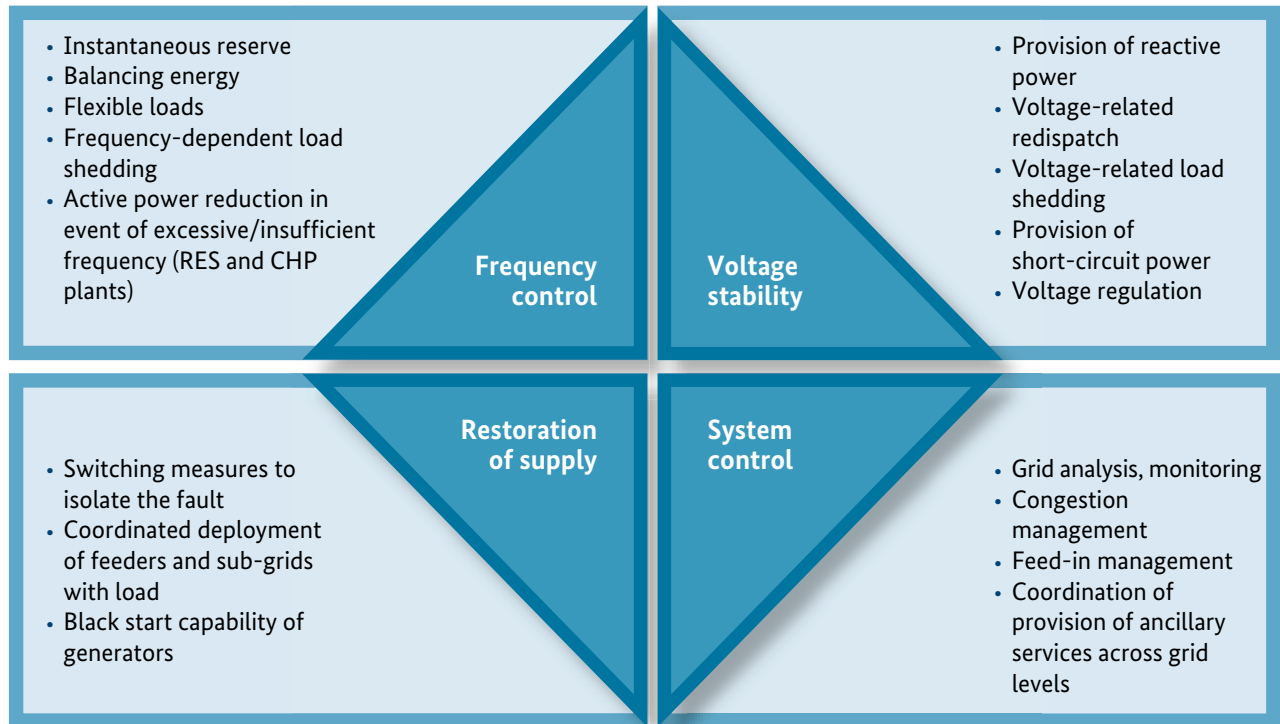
- Instantaneous reserve
- Balancing energy
- Flexible loads
- Frequency-dependent load shedding
- Active power reduction in event of excessive/insufficient frequency (RES and CHP plants)

Frequency control

Voltage stability

- Provision of reactive power
- Voltage-related redispatch
- Voltage-related load shedding
- Provision of short-circuit power
- Voltage regulation

Restoration of supply

- Switching measures to isolate the fault
- Coordinated deployment of feeders and sub-grids with load
- Black start capability of generators

System control

- Grid analysis, monitoring
- Congestion management
- Feed-in management
- Coordination of provision of ancillary services across grid levels